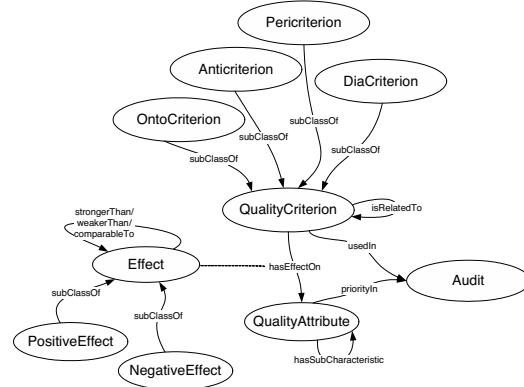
Pericriterion

Anticriterion

DiaCriterion

OntoCriterion

subClassOf

subClassOf

subClassOf

subClassOf

QualityCriterion

isRelatedTo

stronger Than/
weakerThan/
comparableTo

usedIn

Effect

hasEffectOn

Audit

subClassOf

priorityIn

subClassOf

QualityAttribute

PositiveEffect

hasSubCharacteristic

NegativeEffect